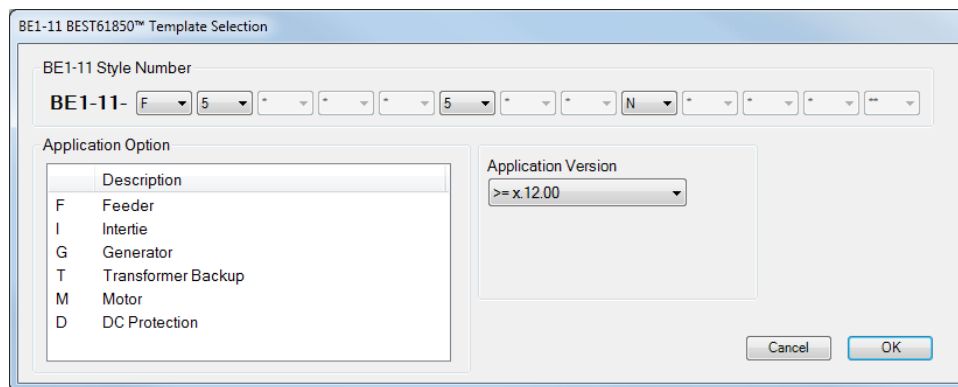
BE1-11 BEST61850™ Template Selection

BE1-11 Style Number

BE1-11- F 5 * * * 5 * * N * * * **

Application Option

| | Description |
|---|---|
| F | Feeder |
| I | Intertie |
| G | Generator |
| T | Transformer Backup |
| M | Motor |
| D | DC Protection |

Application Version

>= x.12.00

Cancel OK